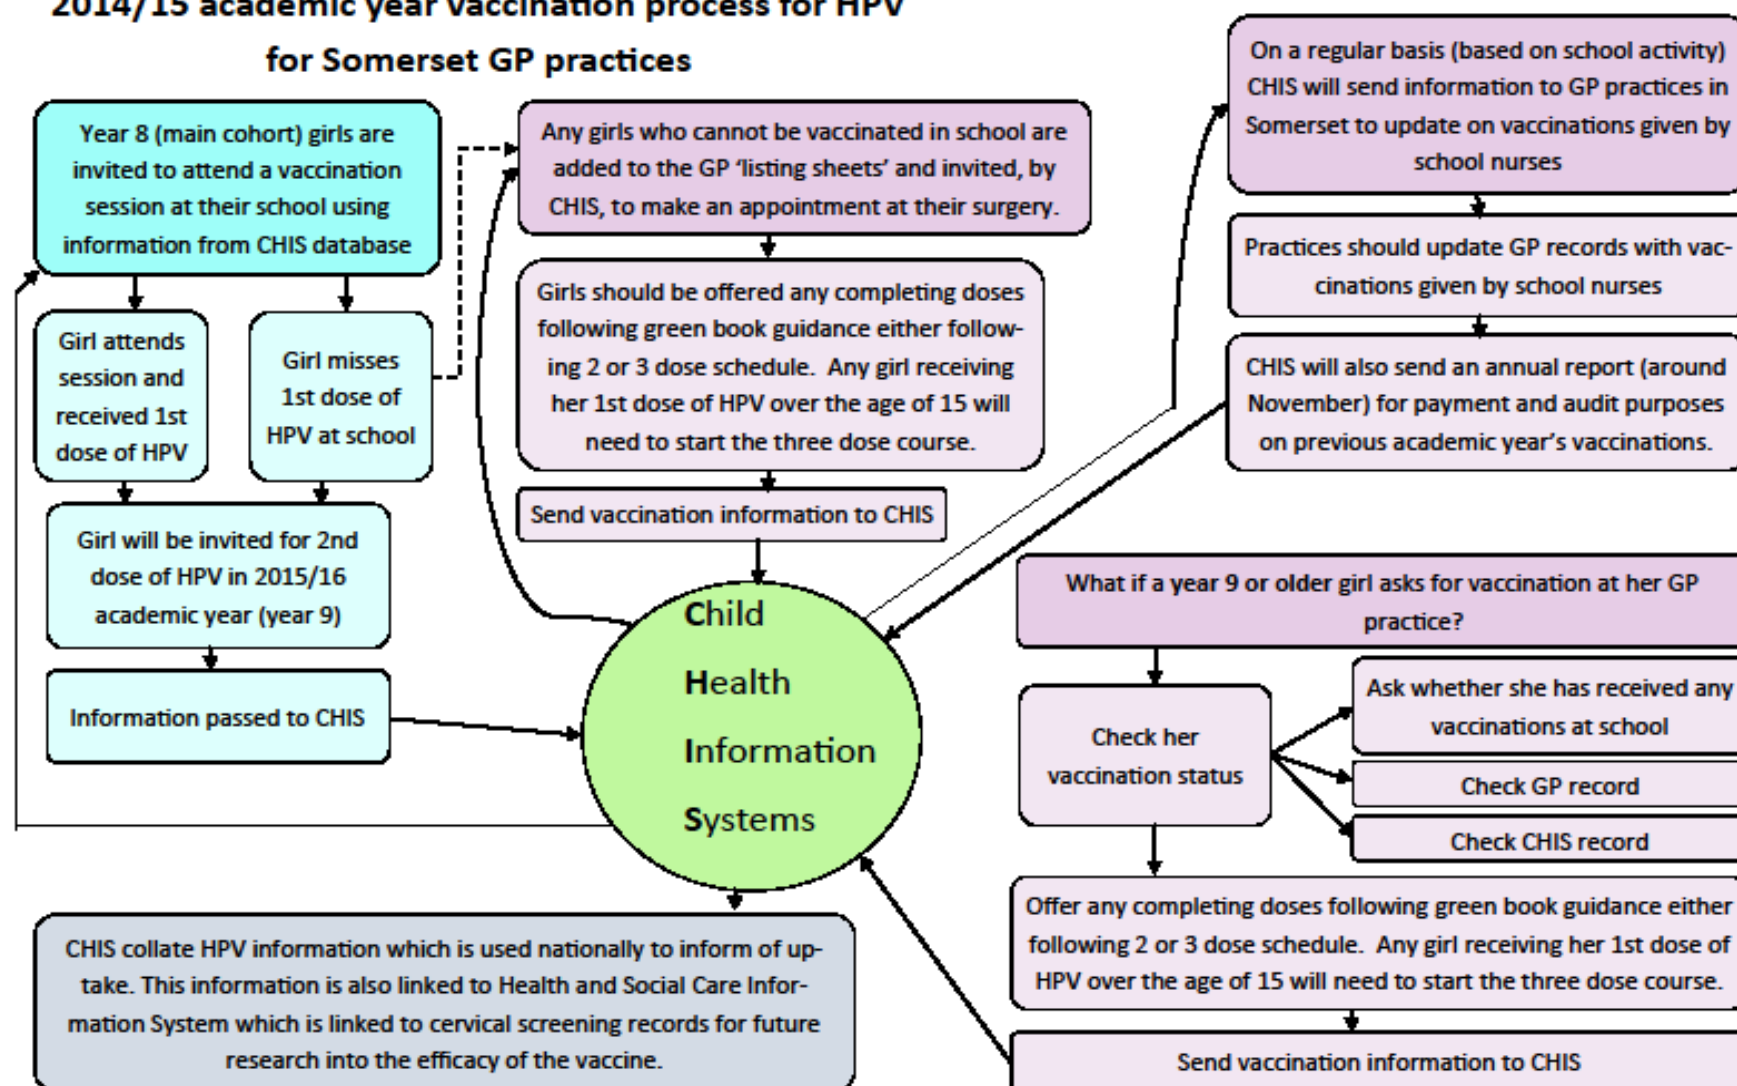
2014/15 academic year vaccination process for HPV

for Somerset GP practices

Year 8 (main cohort) girls are invited to attend a vaccination session at their school using information from CHIS database

Girl attends session and received 1st dose of HPV

Girl misses 1st dose of HPV at school

Girl will be invited for 2nd dose of HPV in 2015/16 academic year (year 9)

Information passed to CHIS

Any girls who cannot be vaccinated in school are added to the GP 'listing sheets' and invited, by CHIS, to make an appointment at their surgery.

Girls should be offered any completing doses following green book guidance either following 2 or 3 dose schedule. Any girl receiving her 1st dose of HPV over the age of 15 will need to start the three dose course.

Send vaccination information to CHIS

Child
Health
Information
Systems

On a regular basis (based on school activity) CHIS will send information to GP practices in Somerset to update on vaccinations given by school nurses

Practices should update GP records with vaccinations given by school nurses

CHIS will also send an annual report (around November) for payment and audit purposes on previous academic year's vaccinations.

What if a year 9 or older girl asks for vaccination at her GP practice?

Check her vaccination status

Ask whether she has received any vaccinations at school

Check GP record

Check CHIS record

Offer any completing doses following green book guidance either following 2 or 3 dose schedule. Any girl receiving her 1st dose of HPV over the age of 15 will need to start the three dose course.

Send vaccination information to CHIS

CHIS collate HPV information which is used nationally to inform of uptake. This information is also linked to Health and Social Care Information System which is linked to cervical screening records for future research into the efficacy of the vaccine.